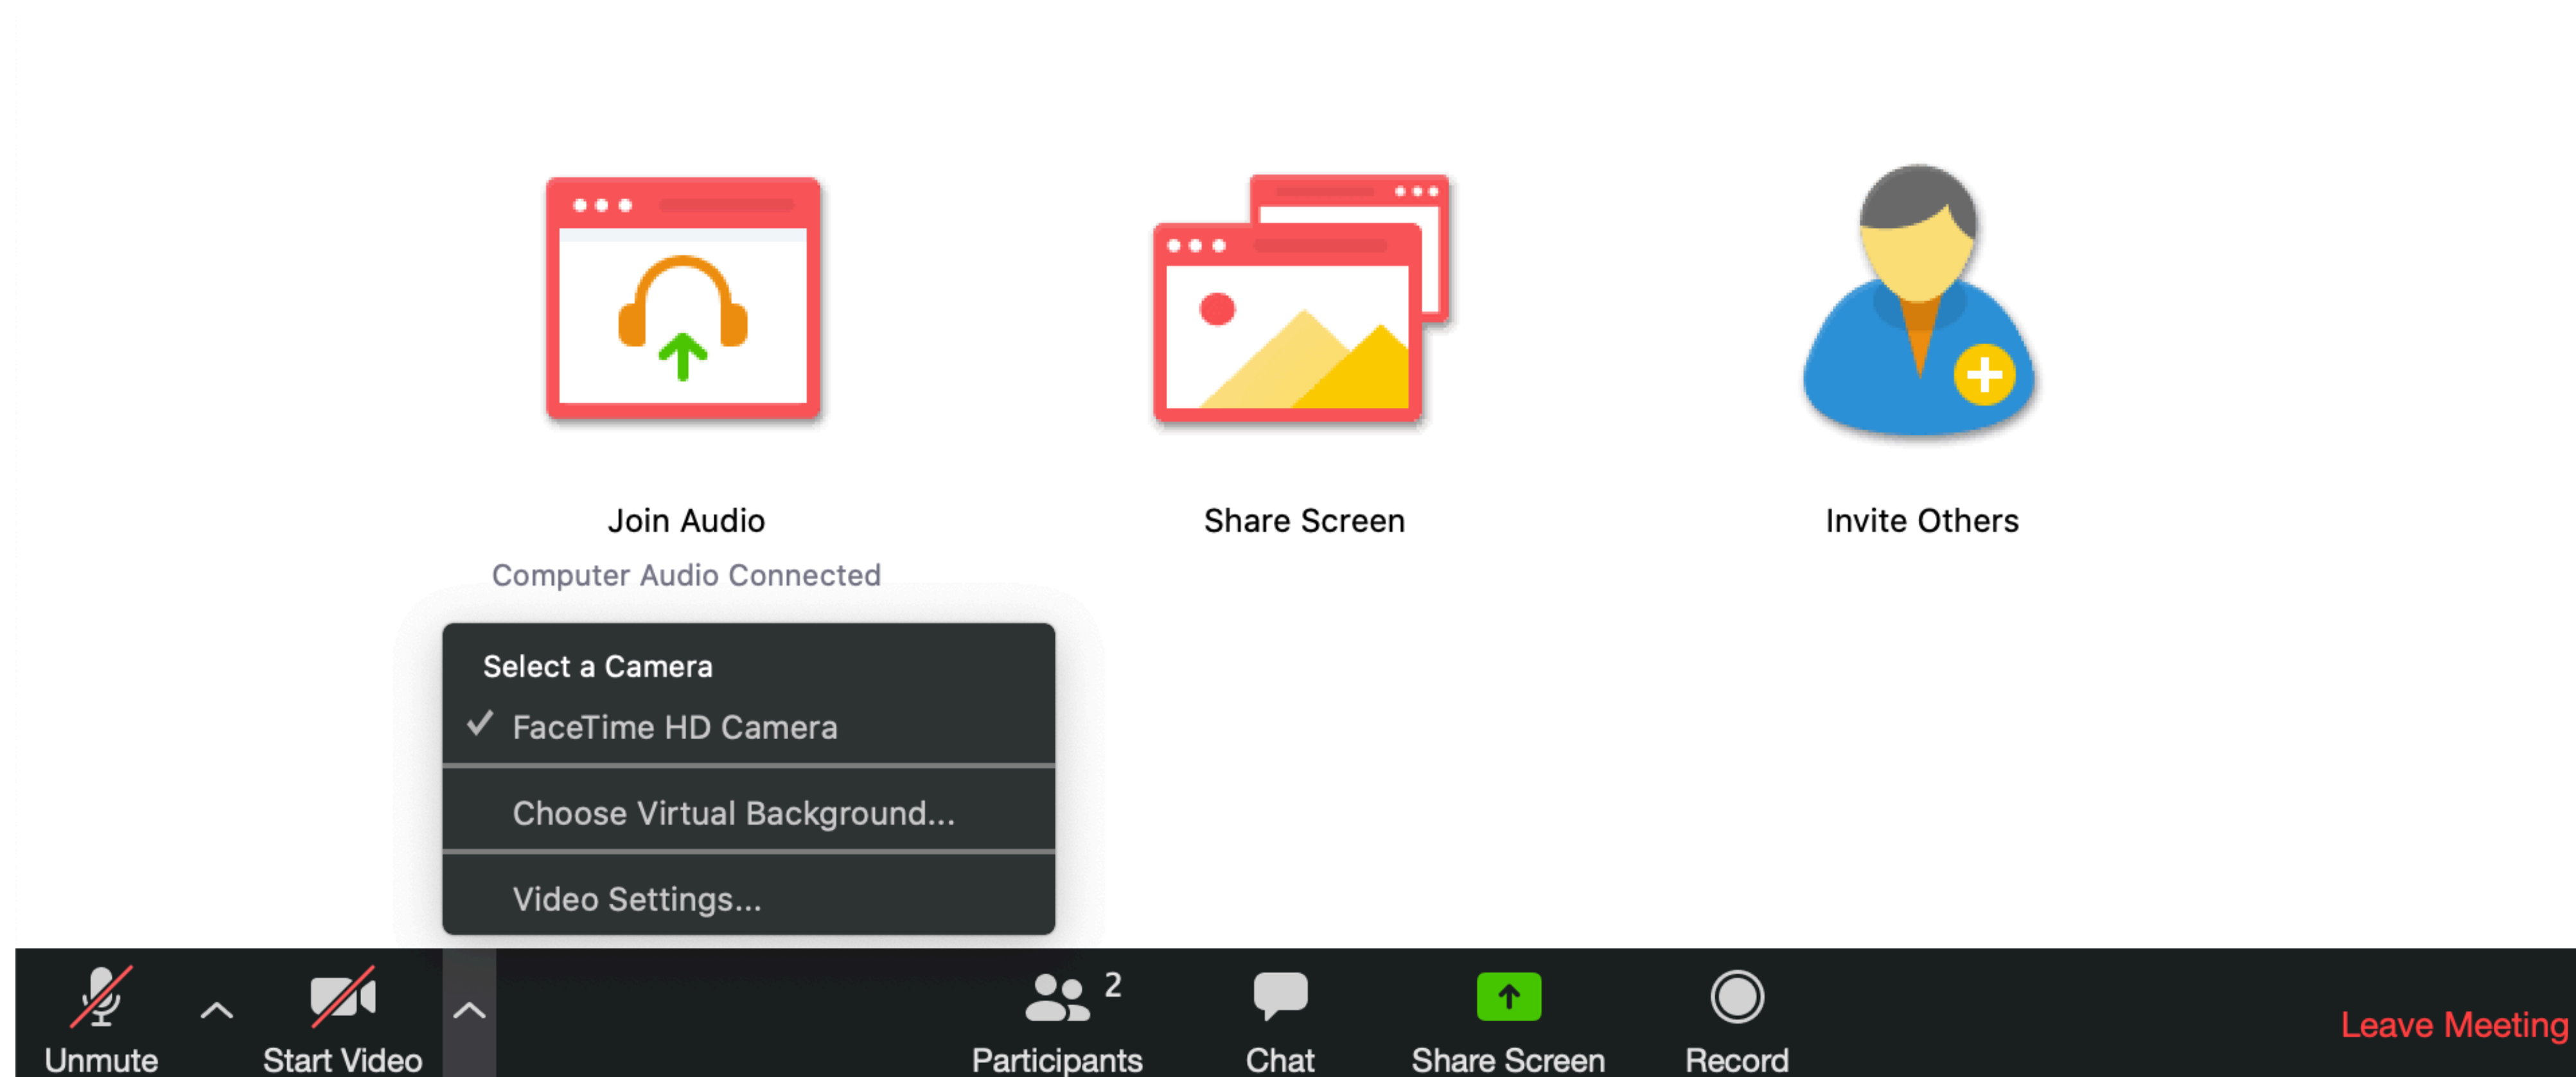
Join Audio
Computer Audio Connected

Share Screen

Invite Others

Select a Camera
✓ FaceTime HD Camera
Choose Virtual Background...
Video Settings...

Unmute
Start Video
2
Participants
Chat
Share Screen
Record
Leave Meeting